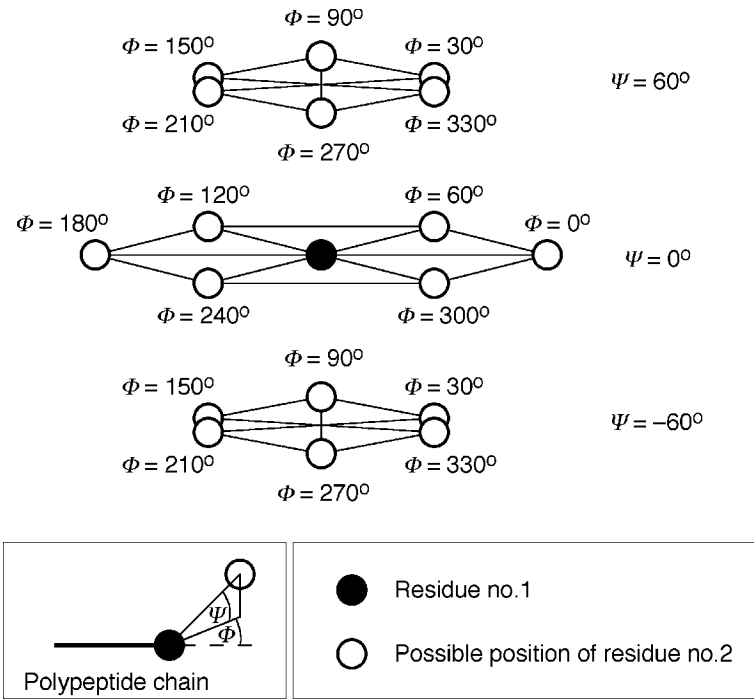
$\Phi = 90^o$
$\Phi = 150^o$
$\Phi = 30^o$
$\Psi = 60^o$
$\Phi = 210^o$
$\Phi = 330^o$
$\Phi = 270^o$

$\Phi = 120^o$
$\Phi = 60^o$
$\Phi = 180^o$
$\Phi = 0^o$
$\Psi = 0^o$
$\Phi = 240^o$
$\Phi = 300^o$

$\Phi = 90^o$
$\Phi = 150^o$
$\Phi = 30^o$
$\Psi = -60^o$
$\Phi = 210^o$
$\Phi = 330^o$
$\Phi = 270^o$

$\Psi$
$\Phi$
Polypeptide chain

Residue no.1
Possible position of residue no.2